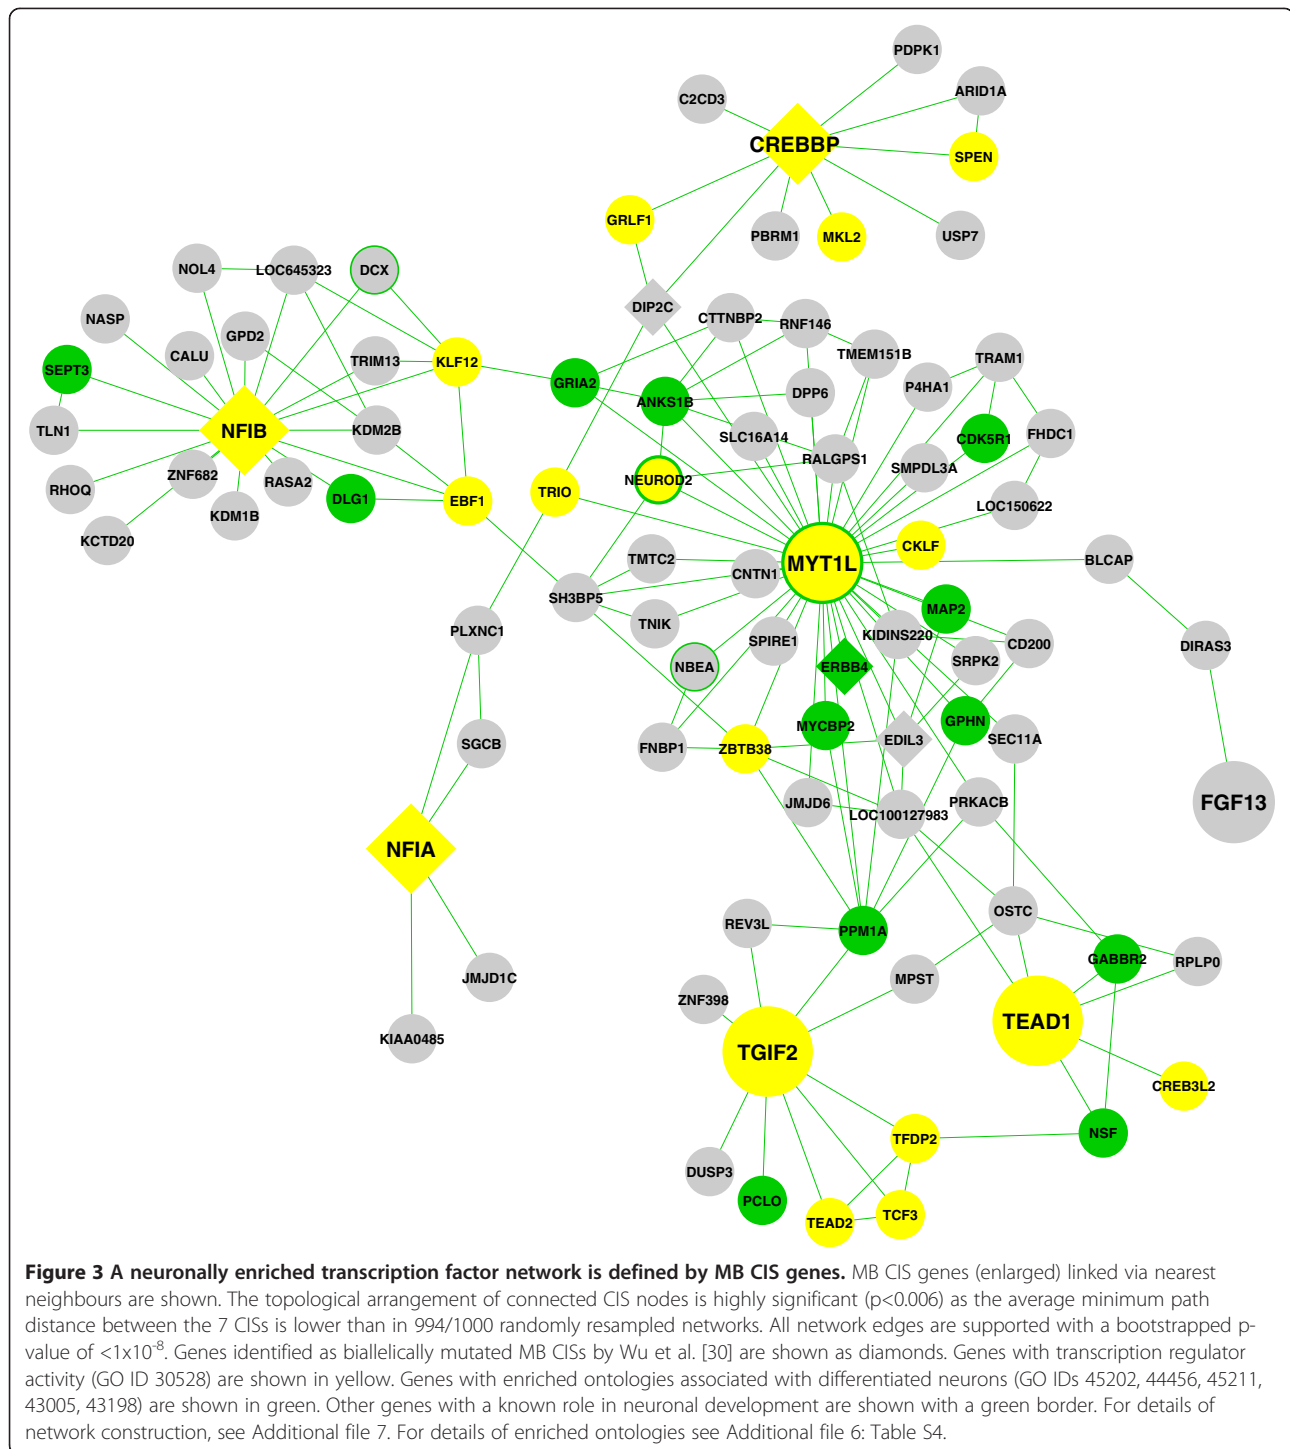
PDPK1
C2CD3
ARID1A
CREBBP
SPEN
GRLF1
PBRM1
MKL2
USP7
NOL4
LOC645323
DCX
NASP
GPD2
DIP2C
CTTNBP2
RNF146
SEPT3
CALU
TRIM13
KLF12
GRIA2
TMEM151B
TRAM1
ANKS1B
DPP6
P4HA1
TLN1
NFIB
KDM2B
SLC16A14
CDK5R1
FHDC1
ZNF682
RALGPS1
SMPDL3A
RHOQ
RASA2
DLG1
EBF1
TRIO
NEUROD2
KDM1B
LOC150622
KCTD20
CKLF
TMTC2
MYT1L
BLCAP
CNTN1
SH3BP5
MAP2
TNIK
PLXNC1
KIDINS220
CD200
SPIRE1
NBEA
ERBB4
SRPK2
DIRAS3
GPHN
SGCB
MYCBP2
EDIL3
SEC11A
FNBP1
ZBTB38
NFIA
JMJD6
PRKACB
LOC100127983
FGF13
OSTC
REV3L
PPM1A
GABBR2
RPLP0
JMJD1C
MPST
ZNF398
TEAD1
KIAA0485
TGIF2
CREB3L2
TFDP2
NSF
DUSP3
PCLO
TCF3
TEAD2

**Figure 3 A neuronally enriched transcription factor network is defined by MB CIS genes.** MB CIS genes (enlarged) linked via nearest neighbours are shown. The topological arrangement of connected CIS nodes is highly significant (p<0.006) as the average minimum path distance between the 7 CISs is lower than in 994/1000 randomly resampled networks. All network edges are supported with a bootstrapped p-value of <1x10$^{-8}$. Genes identified as biallelically mutated MB CISs by Wu et al. [30] are shown as diamonds. Genes with transcription regulator activity (GO ID 30528) are shown in yellow. Genes with enriched ontologies associated with differentiated neurons (GO IDs 45202, 44456, 45211, 43005, 43198) are shown in green. Other genes with a known role in neuronal development are shown with a green border. For details of network construction, see Additional file 7. For details of enriched ontologies see Additional file 6: Table S4.